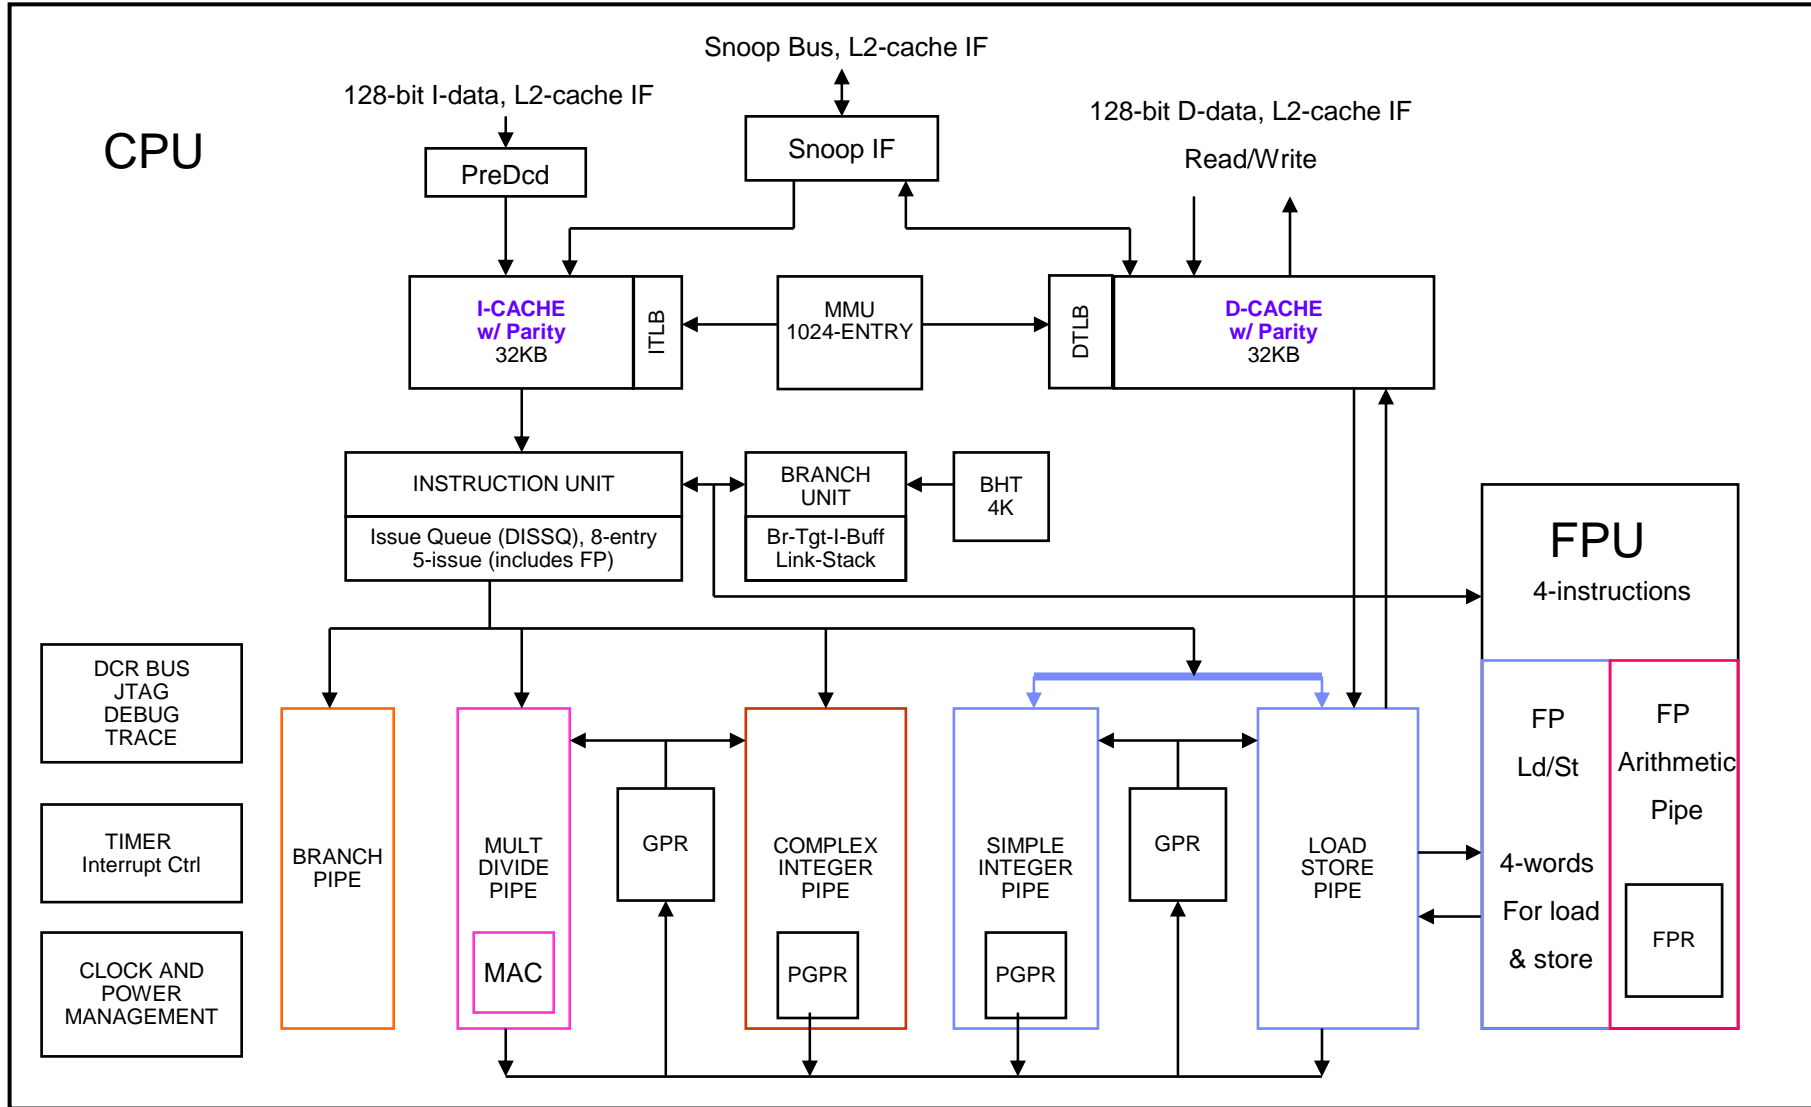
CPU

Snoop Bus, L2-cache IF

128-bit I-data, L2-cache IF

Snoop IF

128-bit D-data, L2-cache IF

Read/Write

PreDcd

I-CACHE
w/ Parity
32KB

ITLB

MMU
1024-ENTRY

DTLB

D-CACHE
w/ Parity
32KB

INSTRUCTION UNIT

Issue Queue (DISSQ), 8-entry
5-issue (includes FP)

BRANCH
UNIT

Br-Tgt-I-Buff
Link-Stack

BHT
4K

FPU
4-instructions

DCR BUS
JTAG
DEBUG
TRACE

TIMER
Interrupt Ctrl

CLOCK AND
POWER
MANAGEMENT

BRANCH
PIPE

MULT
DIVIDE
PIPE

MAC

GPR

COMPLEX
INTEGER
PIPE

PGPR

SIMPLE
INTEGER
PIPE

PGPR

GPR

LOAD
STORE
PIPE

FP
Ld/St

4-words
For load
& store

FP
Arithmetic
Pipe

FPR